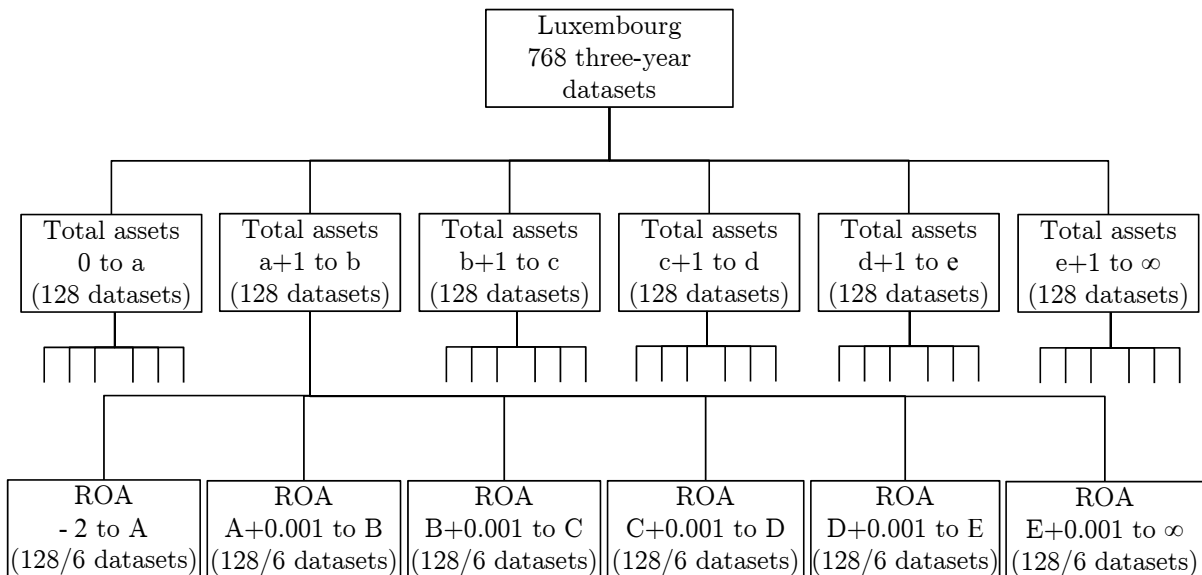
Luxembourg
768 three-year datasets

Total assets
0 to a
(128 datasets)

Total assets
a+1 to b
(128 datasets)

Total assets
b+1 to c
(128 datasets)

Total assets
c+1 to d
(128 datasets)

Total assets
d+1 to e
(128 datasets)

Total assets
e+1 to $\infty$
(128 datasets)

ROA
- 2 to A
(128/6 datasets)

ROA
A+0.001 to B
(128/6 datasets)

ROA
B+0.001 to C
(128/6 datasets)

ROA
C+0.001 to D
(128/6 datasets)

ROA
D+0.001 to E
(128/6 datasets)

ROA
E+0.001 to $\infty$
(128/6 datasets)